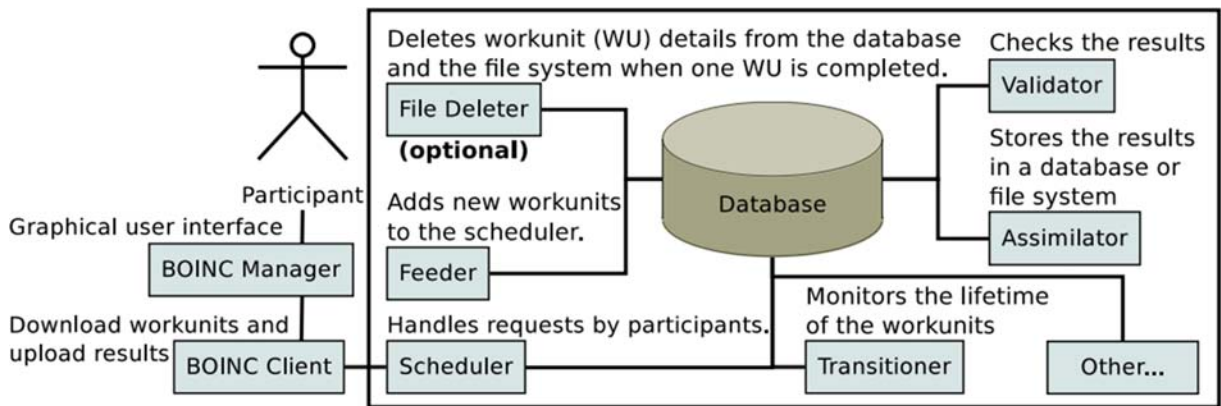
Participant

Graphical user interface

BOINC Manager

Download workunits and upload results

BOINC Client

Deletes workunit (WU) details from the database and the file system when one WU is completed.

File Deleter

(optional)

Adds new workunits to the scheduler.

Feeder

Handles requests by participants.

Scheduler

Database

Checks the results

Validator

Stores the results in a database or file system

Assimilator

Monitors the lifetime of the workunits

Transitioner

Other...